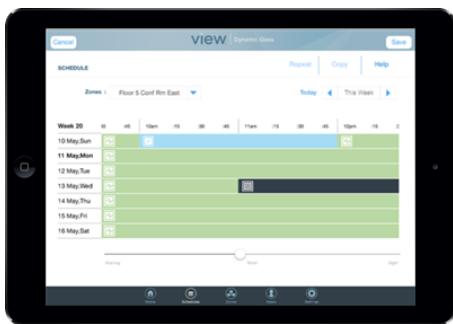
Cancel

view Dynamic Glass

Save

SCHEDULE

Repeat

Copy

Help

Zones Floor 5 Conf Rm East

Today

This Week

| Week 20 | :45 | 10am | :15 | :30 | :45 | 11am | :15 | :30 | :45 | 12pm | :15 |
|---|---|---|---|---|---|---|---|---|---|---|---|
| 10 May,Sun | | | | | | | | | | | |
| 11 May,Mon | | | | | | | | | | | |
| 12 May,Tue | | | | | | | | | | | |
| 13 May,Wed | | | | | | | | | | | |
| 14 May,Thu | | | | | | | | | | | |
| 15 May,Fri | | | | | | | | | | | |
| 16 May,Sat | | | | | | | | | | | |

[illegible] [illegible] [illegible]

Home Schedules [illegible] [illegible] Settings